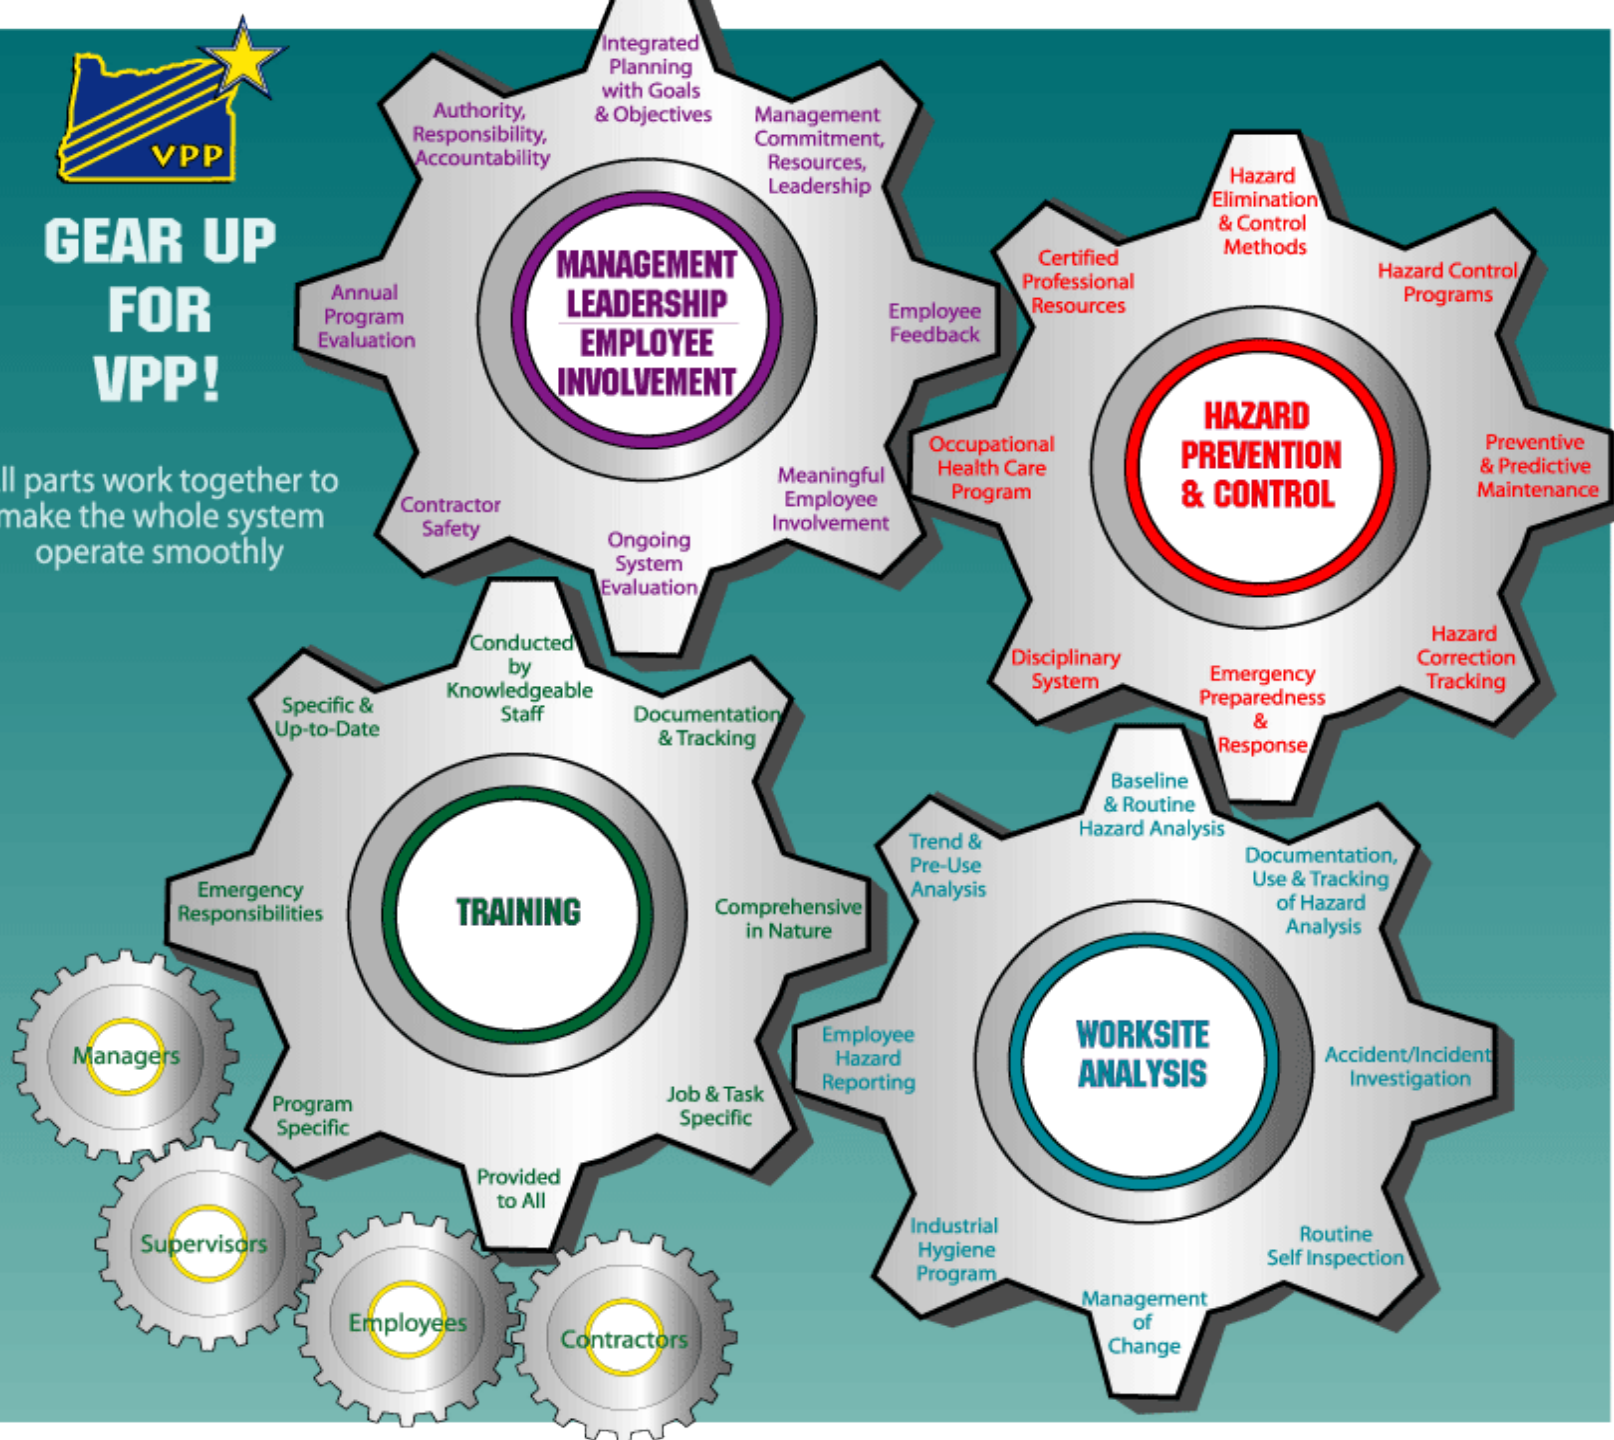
VPP

GEAR UP FOR VPP!

ll parts work together to make the whole system operate smoothly

Integrated Planning with Goals & Objectives

Authority, Responsibility, Accountability

Management Commitment, Resources, Leadership

Annual Program Evaluation

MANAGEMENT LEADERSHIP EMPLOYEE INVOLVEMENT

Employee Feedback

Contractor Safety

Meaningful Employee Involvement

Ongoing System Evaluation

Hazard Elimination & Control Methods

Certified Professional Resources

Hazard Control Programs

Occupational Health Care Program

HAZARD PREVENTION & CONTROL

Preventive & Predictive Maintenance

Disciplinary System

Emergency Preparedness & Response

Hazard Correction Tracking

Conducted by Knowledgeable Staff

Specific & Up-to-Date

Documentation & Tracking

Emergency Responsibilities

TRAINING

Comprehensive in Nature

Program Specific

Job & Task Specific

Provided to All

Baseline & Routine Hazard Analysis

Trend & Pre-Use Analysis

Documentation, Use & Tracking of Hazard Analysis

Employee Hazard Reporting

WORKSITE ANALYSIS

Accident/Incident Investigation

Industrial Hygiene Program

Routine Self Inspection

Management of Change

Managers

Supervisors

Employees

Contractors